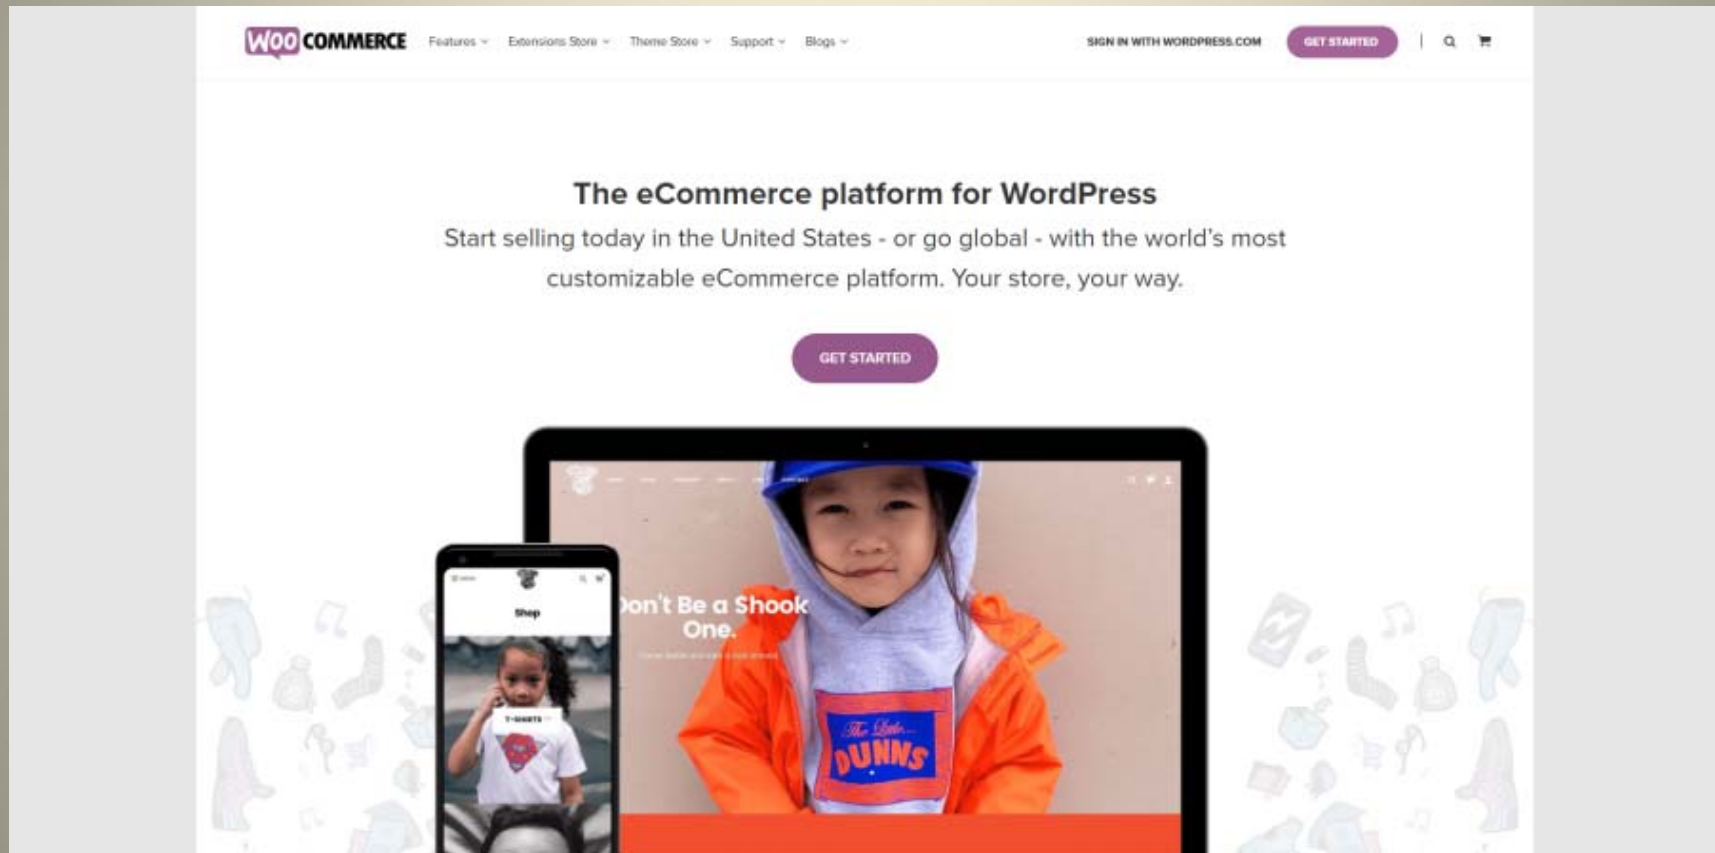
WOO COMMERCE Features Extensions Store Theme Store Support Blogs

SIGN IN WITH WORDPRESS.COM GET STARTED

The eCommerce platform for WordPress

Start selling today in the United States - or go global - with the world's most customizable eCommerce platform. Your store, your way.

GET STARTED

Shop

T-SHIRTS

Don't Be a Shook One.

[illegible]

The Little DUNNS